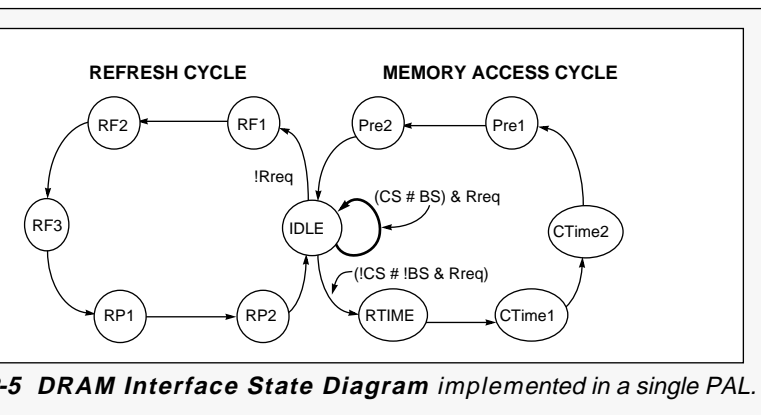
REFRESH CYCLE

MEMORY ACCESS CYCLE

RF2

RF1

Pre2

Pre1

!Rreq

(CS # BS) & Rreq

RF3

IDLE

CTime2

(!CS # !BS & Rreq)

RP1

RP2

RTIME

CTime1

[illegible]-5 DRAM Interface State Diagram implemented in a single PAL.